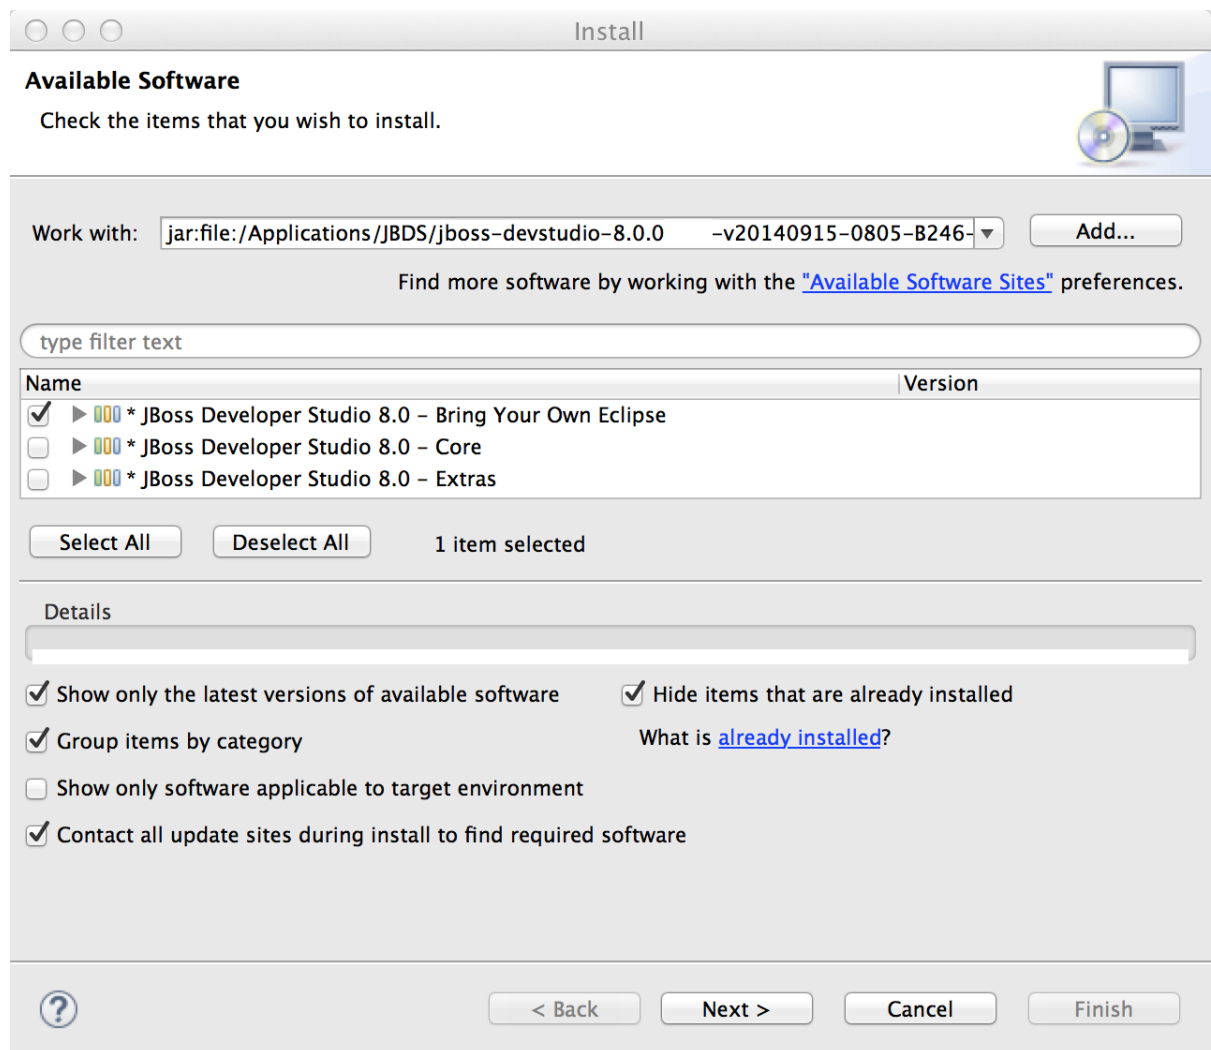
Install

Available Software

Check the items that you wish to install.

Work with: jar:file:/Applications/JBDS/jboss-devstudio-8.0.0 -v20140915-0805-B246-

Add...

Find more software by working with the "Available Software Sites" preferences.

type filter text

| Name | Version |
|---|---|
| * JBoss Developer Studio 8.0 – Bring Your Own Eclipse | |
| * JBoss Developer Studio 8.0 – Core | |
| * JBoss Developer Studio 8.0 – Extras | |

Select All | Deselect All | 1 item selected

Details

Show only the latest versions of available software

Hide items that are already installed

Group items by category

What is already installed?

Show only software applicable to target environment

Contact all update sites during install to find required software

?

< Back | Next > | Cancel | Finish